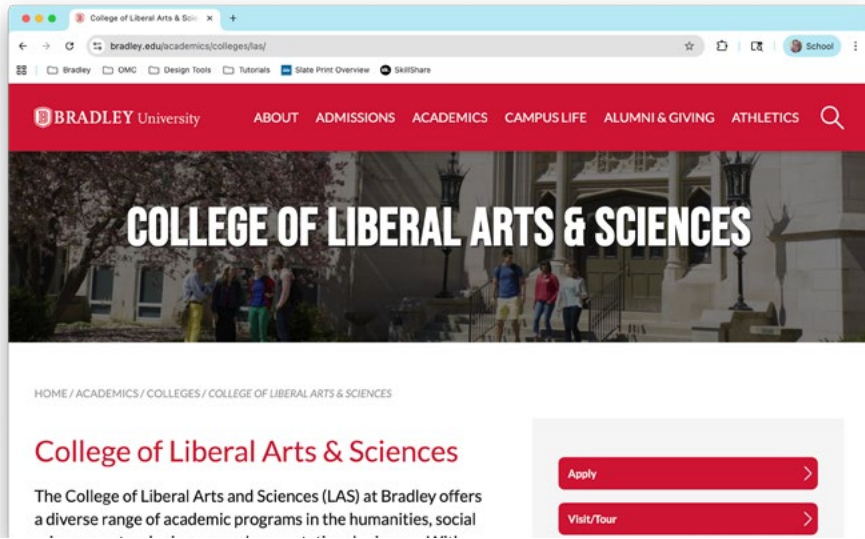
College of Liberal Arts & Scie ×
+
bradley.edu/academics/colleges/las/
School
Bradley OMC Design Tools Tutorials Slate Print Overview SkillShare

BRADLEY University
ABOUT ADMISSIONS ACADEMICS CAMPUS LIFE ALUMNI & GIVING ATHLETICS

COLLEGE OF LIBERAL ARTS & SCIENCES

HOME / ACADEMICS / COLLEGES / COLLEGE OF LIBERAL ARTS & SCIENCES

College of Liberal Arts & Sciences

The College of Liberal Arts and Sciences (LAS) at Bradley offers a diverse range of academic programs in the humanities, social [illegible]

Apply
Visit/Tour